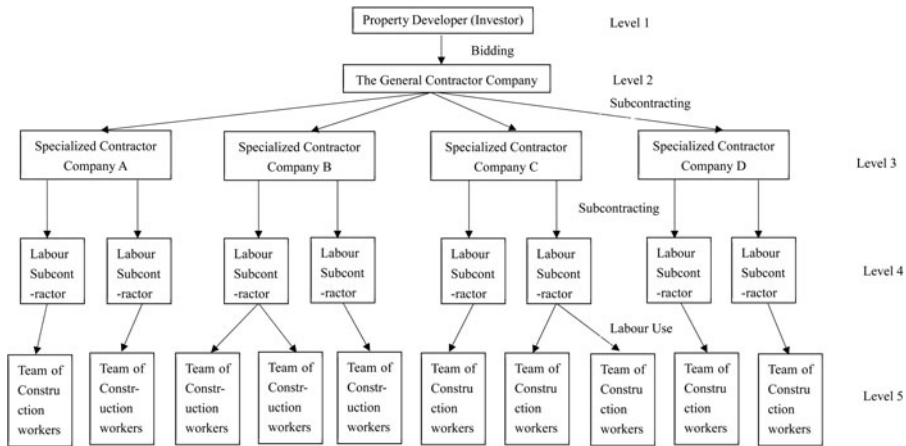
Property Developer (Investor)

Level 1

Bidding

The General Contractor Company

Level 2

Subcontracting

Specialized Contractor Company A

Specialized Contractor Company B

Specialized Contractor Company C

Specialized Contractor Company D

Level 3

Subcontracting

Labour Subcont-ractor

Labour Subcont-ractor

Labour Subcont-ractor

Labour Subcont-ractor

Labour Subcont-ractor

Labour Subcont-ractor

Labour Subcont-ractor

Labour Subcont-ractor

Level 4

Labour Use

Team of Construction workers

Team of Constr-uction workers

Team of Constr-uction workers

Team of Constr-uction workers

Team of Constr-uction workers

Team of Construction workers

Team of Construction workers

Team of Construction workers

Team of Construction workers

Team of Construction workers

Level 5